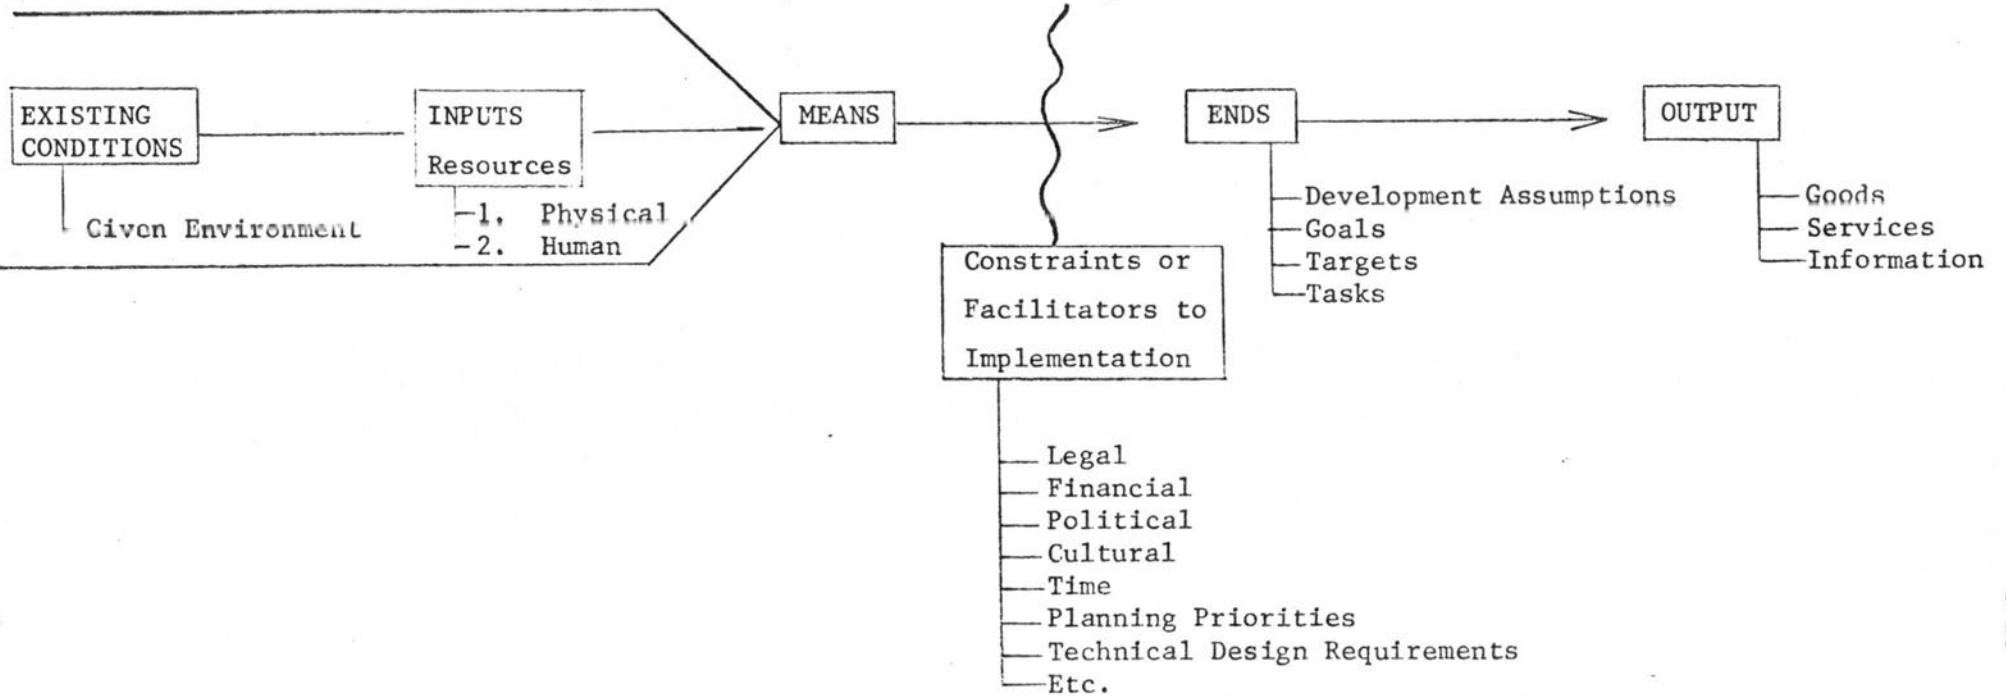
EXISTING CONDITIONS

Civen Environment

INPUTS
Resources
1. Physical
2. Human

MEANS

ENDS

Development Assumptions
Goals
Targets
Tasks

OUTPUT

Goods
Services
Information

Constraints or Facilitators to Implementation

Legal
Financial
Political
Cultural
Time
Planning Priorities
Technical Design Requirements
Etc.